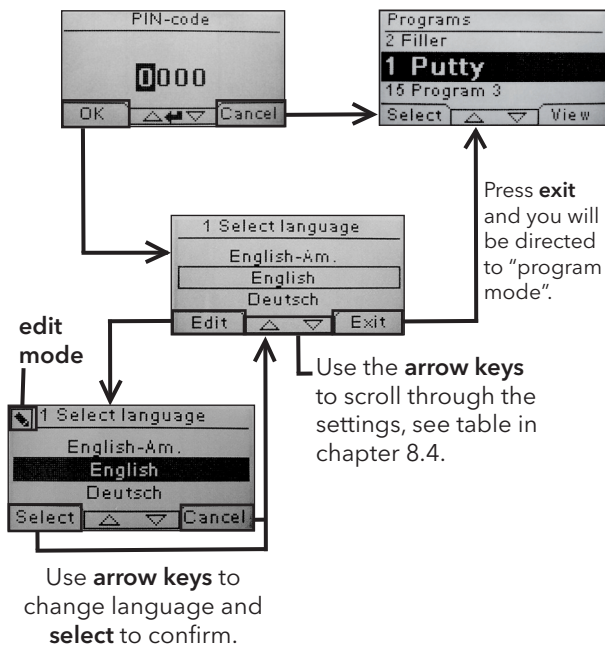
PIN-code

0000

OK

Cancel

Programs

2 Filler

1 Putty

15 Program 3

Select

View

Press **exit** and you will be directed to "program mode".

1 Select language

English-Am.

English

Deutsch

Edit

Exit

**edit mode**

Use the **arrow keys** to scroll through the settings, see table in chapter 8.4.

1 Select language

English-Am.

English

Deutsch

Select

Cancel

Use **arrow keys** to change language and **select** to confirm.